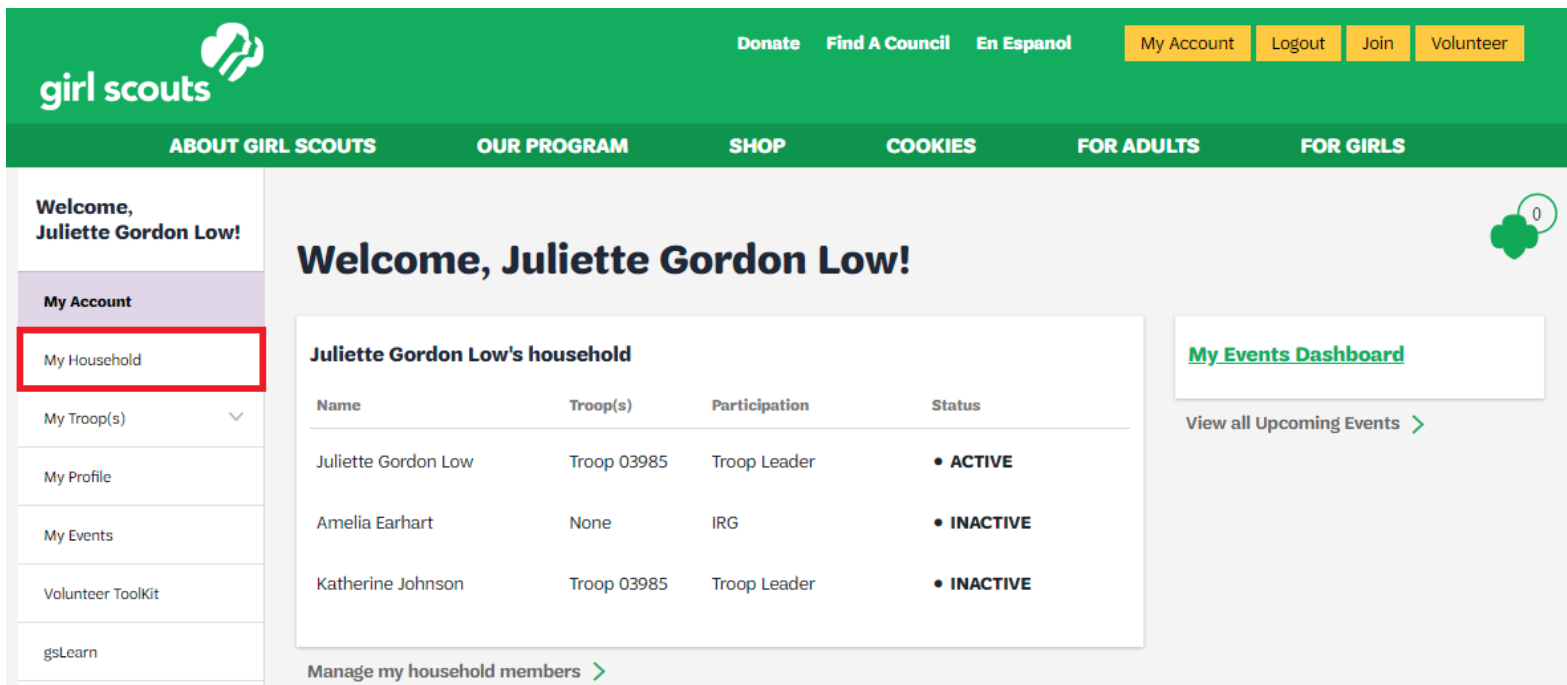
girl scouts

Donate Find A Council En Espanol

My Account Logout Join Volunteer

ABOUT GIRL SCOUTS OUR PROGRAM SHOP COOKIES FOR ADULTS FOR GIRLS

Welcome, Juliette Gordon Low!

My Account

My Household

My Troop(s)

My Profile

My Events

Volunteer ToolKit

gsLearn

0

Welcome, Juliette Gordon Low!

Juliette Gordon Low's household

| Name | Troop(s) | Participation | Status |
|---|---|---|---|
| Juliette Gordon Low | Troop 03985 | Troop Leader | • ACTIVE |
| Amelia Earhart | None | IRG | • INACTIVE |
| Katherine Johnson | Troop 03985 | Troop Leader | • INACTIVE |

Manage my household members

My Events Dashboard

View all Upcoming Events